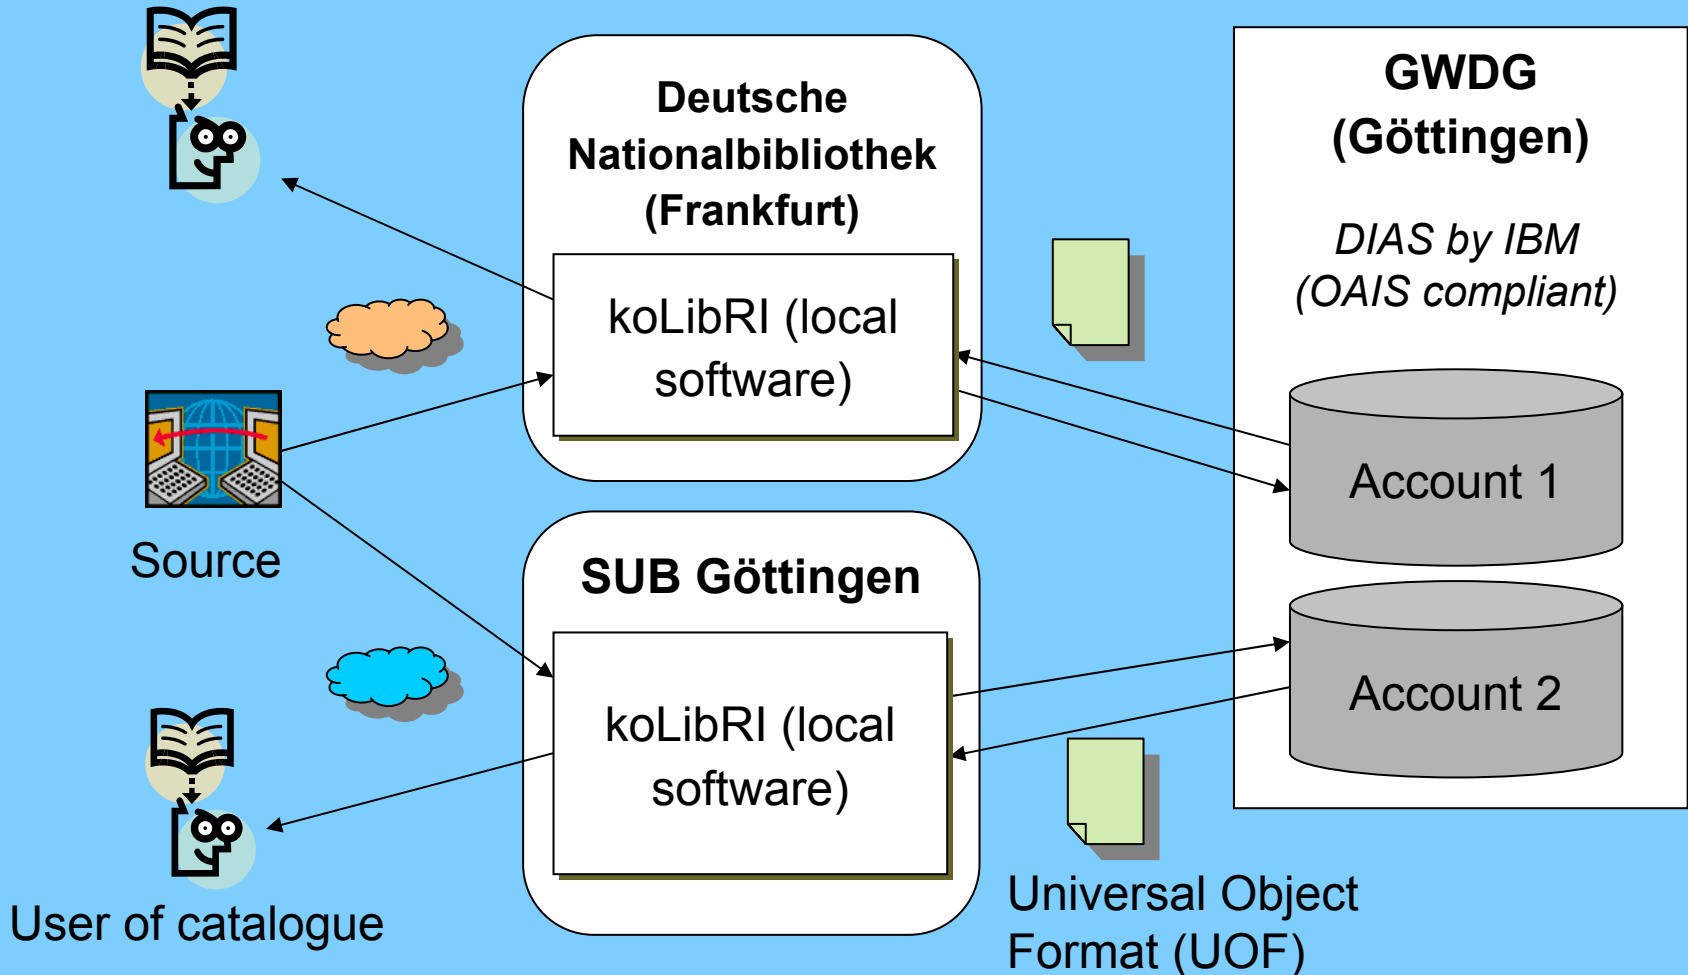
Deutsche Nationalbibliothek (Frankfurt)

koLibRI (local software)

GWDG (Göttingen)

DIAS by IBM (OAIS compliant)

Account 1

Account 2

Source

SUB Göttingen

koLibRI (local software)

User of catalogue

Universal Object Format (UOF)